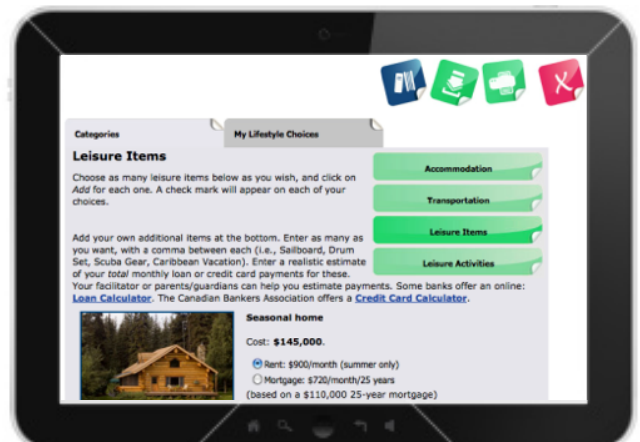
Categories

My Lifestyle Choices

Leisure Items

Choose as many leisure items below as you wish, and click on *Add* for each one. A check mark will appear on each of your choices.

Add your own additional items at the bottom. Enter as many as you want, with a comma between each (i.e., Sailboard, Drum Set, Scuba Gear, Caribbean Vacation). Enter a realistic estimate of your *total* monthly loan or credit card payments for these. Your facilitator or parents/guardians can help you estimate payments. Some banks offer an online: Loan Calculator. The Canadian Bankers Association offers a Credit Card Calculator.

Accommodation

Transportation

Leisure Items

Leisure Activities

Seasonal home

Cost: $145,000.

Rent: $900/month (summer only)

Mortgage: $720/month/25 years

(based on a $110,000 25-year mortgage)